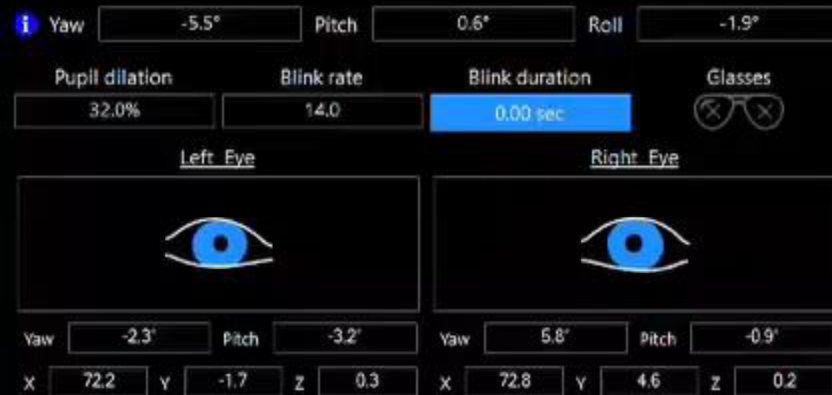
i Yaw -5.5° Pitch 0.6° Roll -1.9°

Pupil dilation 32.0%

Blink rate 14.0

Blink duration 0.00 sec

Glasses

Left Eye

Right Eye

Yaw -2.3° Pitch -3.2°

X 72.2 Y -1.7 Z 0.3

Yaw 5.8° Pitch -0.9°

X 72.8 Y 4.6 Z 0.2